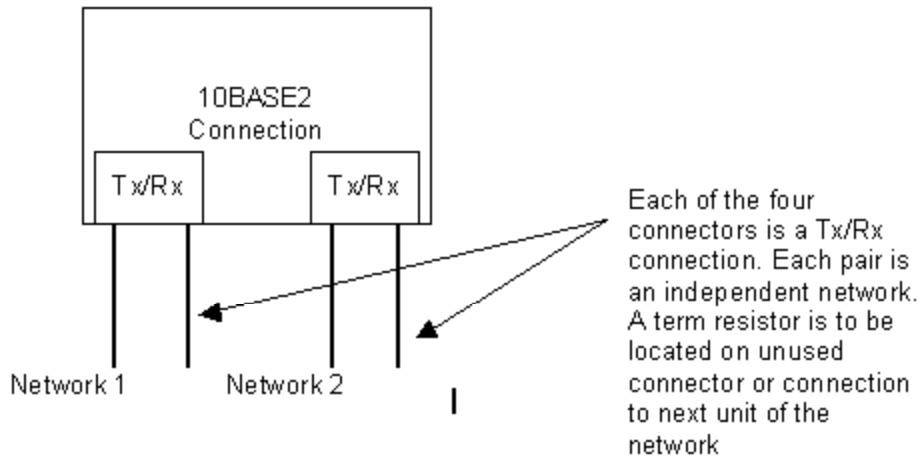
10BASE2
Connection

Tx/Rx

Tx/Rx

Each of the four connectors is a Tx/Rx connection. Each pair is an independent network. A term resistor is to be located on unused connector or connection to next unit of the network

Network 1

Network 2

I